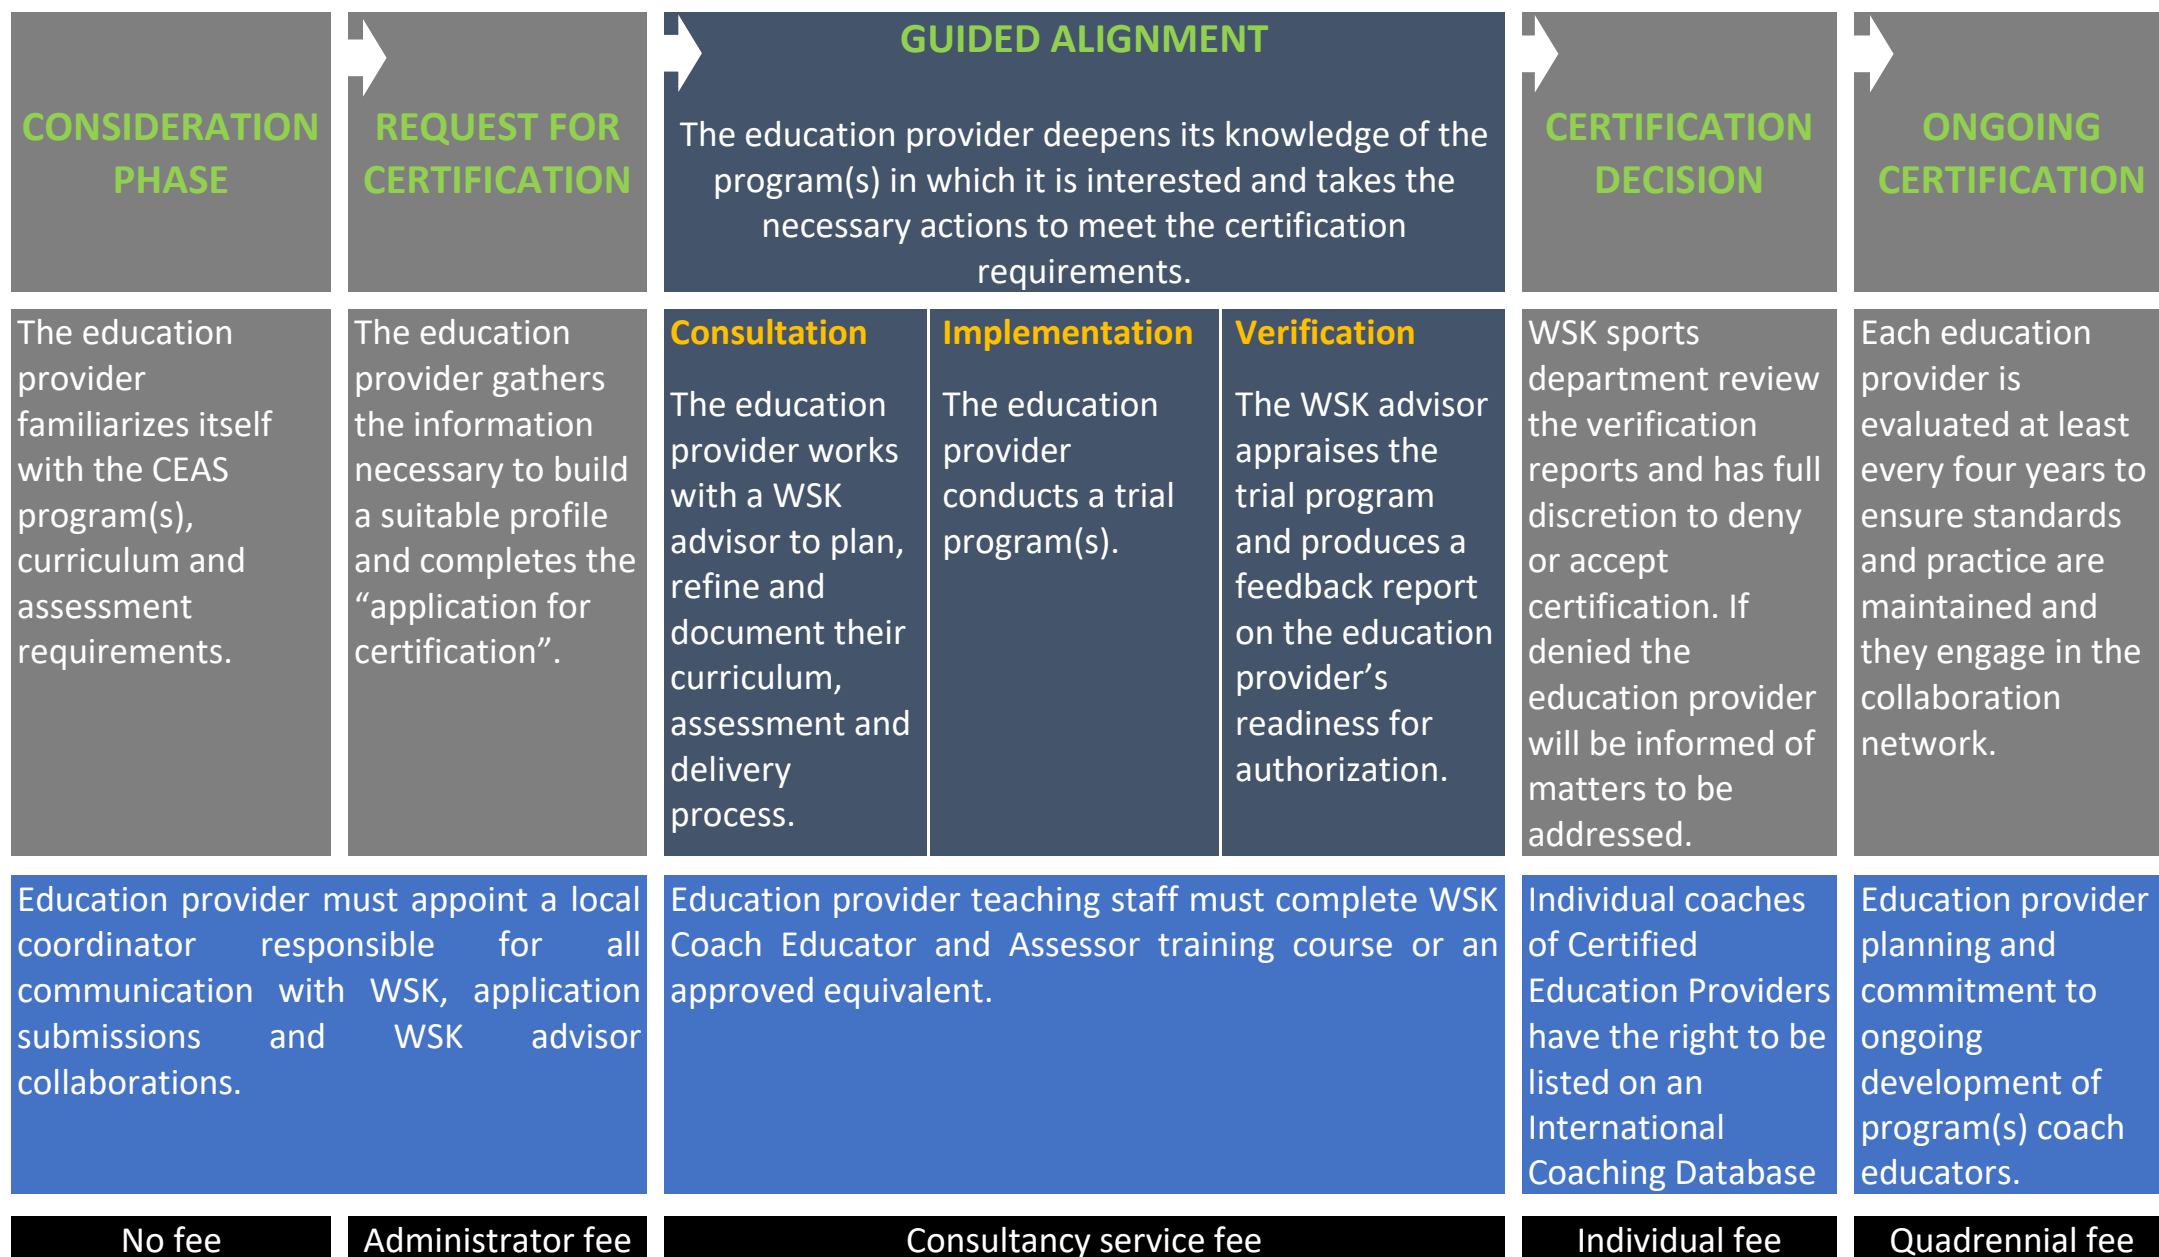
CONSIDERATION PHASE

REQUEST FOR CERTIFICATION

GUIDED ALIGNMENT

The education provider deepens its knowledge of the program(s) in which it is interested and takes the necessary actions to meet the certification requirements.

CERTIFICATION DECISION

ONGOING CERTIFICATION

The education provider familiarizes itself with the CEAS program(s), curriculum and assessment requirements.

The education provider gathers the information necessary to build a suitable profile and completes the “application for certification”.

Consultation

The education provider works with a WSK advisor to plan, refine and document their curriculum, assessment and delivery process.

Implementation

The education provider conducts a trial program(s).

Verification

The WSK advisor appraises the trial program and produces a feedback report on the education provider’s readiness for authorization.

WSK sports department review the verification reports and has full discretion to deny or accept certification. If denied the education provider will be informed of matters to be addressed.

Each education provider is evaluated at least every four years to ensure standards and practice are maintained and they engage in the collaboration network.

Education provider must appoint a local coordinator responsible for all communication with WSK, application submissions and WSK advisor collaborations.

Education provider teaching staff must complete WSK Coach Educator and Assessor training course or an approved equivalent.

Individual coaches of Certified Education Providers have the right to be listed on an International Coaching Database

Education provider planning and commitment to ongoing development of program(s) coach educators.

No fee

Administrator fee

Consultancy service fee

Individual fee

Quadrennial fee